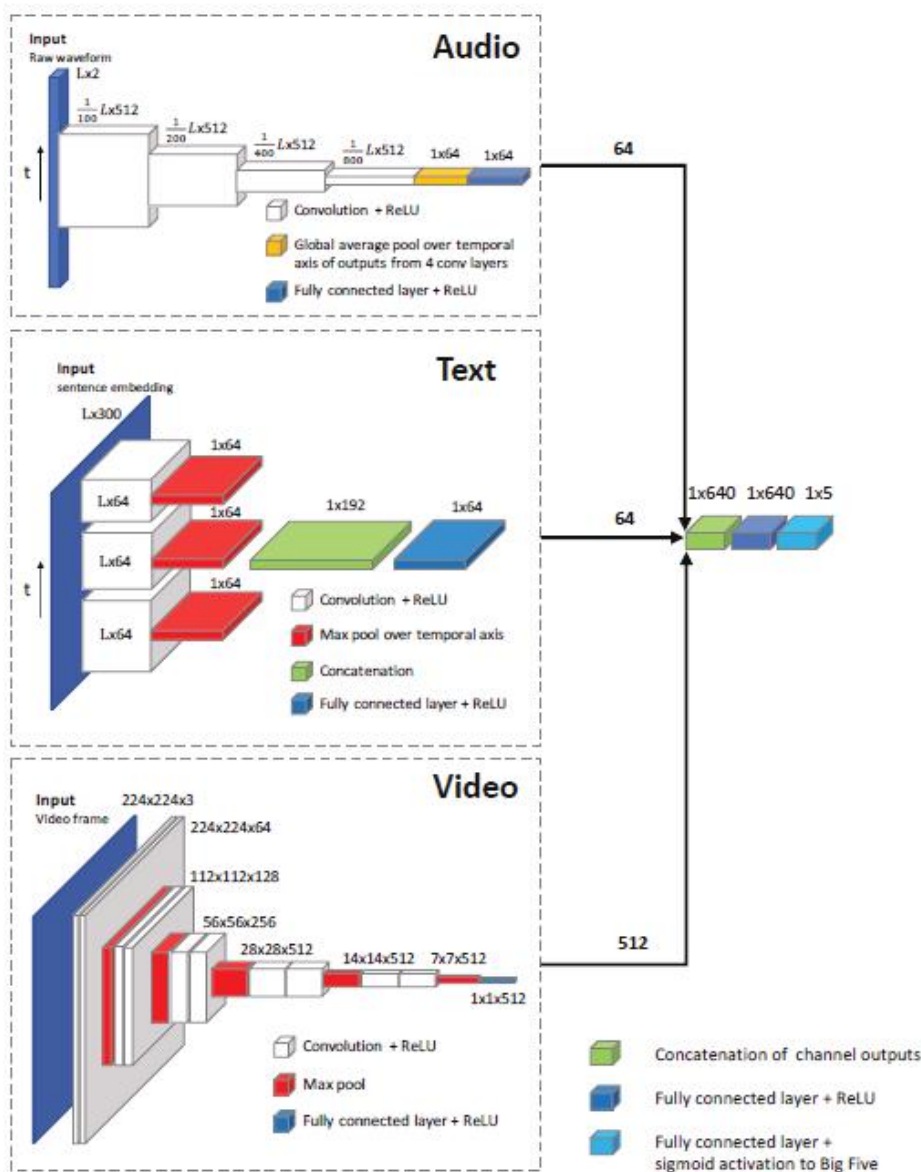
Audio

Input
Raw waveform
Lx2

t

$\frac{1}{100}Lx512$

$\frac{1}{200}Lx512$

$\frac{1}{400}Lx512$

$\frac{1}{800}Lx512$

1x64

1x64

Convolution + ReLU

Global average pool over temporal axis of outputs from 4 conv layers

Fully connected layer + ReLU

64

Text

Input
sentence embedding

Lx300

t

Lx64

Lx64

Lx64

1x64

1x64

1x64

1x192

1x64

Convolution + ReLU

Max pool over temporal axis

Concatenation

Fully connected layer + ReLU

64

1x640 1x640 1x5

Video

Input
Video frame

224x224x3

224x224x64

112x112x128

56x56x256

28x28x512

14x14x512

7x7x512

1x1x512

Convolution + ReLU

Max pool

Fully connected layer + ReLU

512

Concatenation of channel outputs

Fully connected layer + ReLU

Fully connected layer + sigmoid activation to Big Five